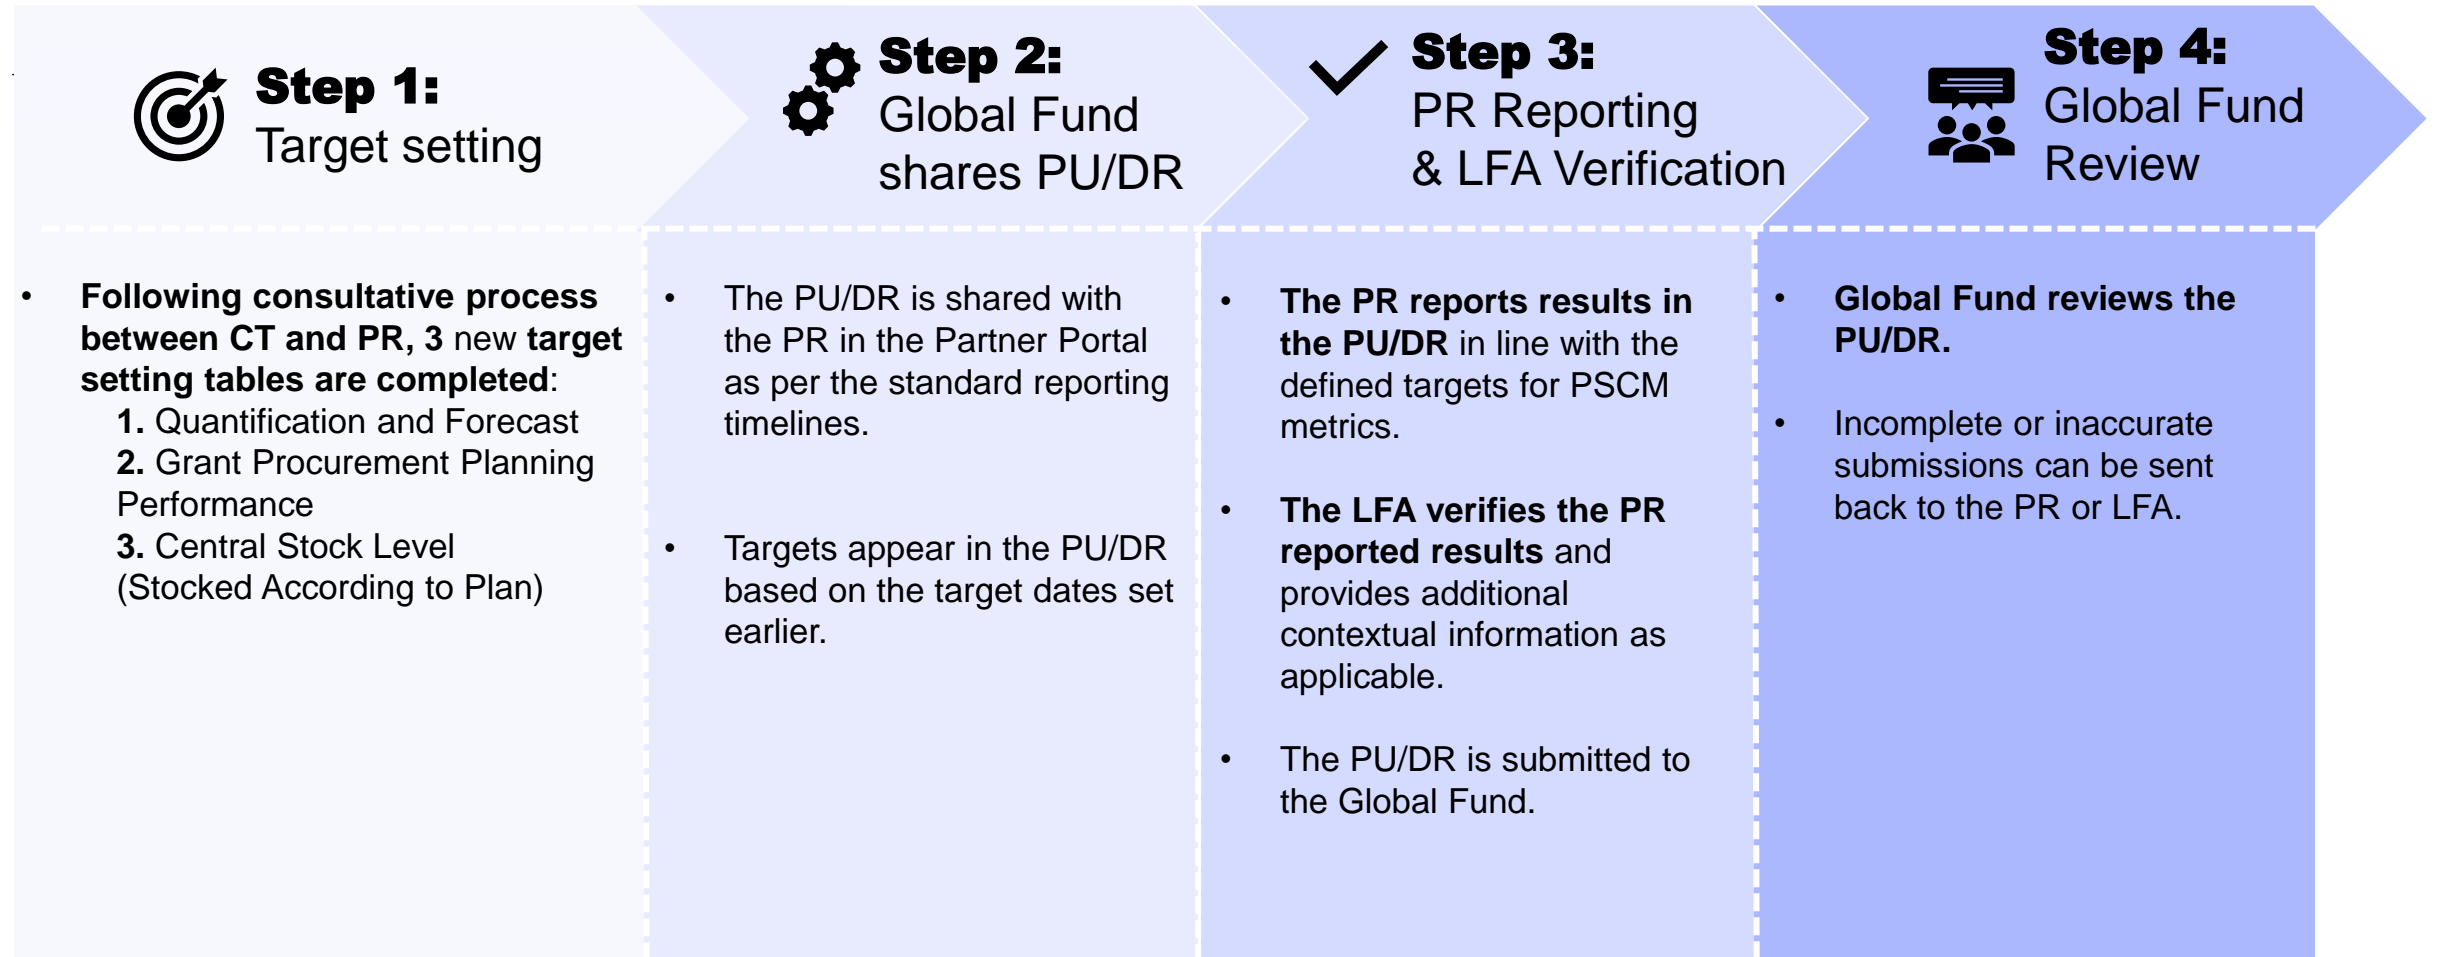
Step 1:
Target setting

Step 2:
Global Fund shares PU/DR

Step 3:
PR Reporting & LFA Verification

Step 4:
Global Fund Review

- Following consultative process between CT and PR, 3 new target setting tables are completed:
1. Quantification and Forecast
2. Grant Procurement Planning Performance
3. Central Stock Level (Stocked According to Plan)

- The PU/DR is shared with the PR in the Partner Portal as per the standard reporting timelines.

- Targets appear in the PU/DR based on the target dates set earlier.

- The PR reports results in the PU/DR in line with the defined targets for PSCM metrics.

- The LFA verifies the PR reported results and provides additional contextual information as applicable.

- The PU/DR is submitted to the Global Fund.

- Global Fund reviews the PU/DR.

- Incomplete or inaccurate submissions can be sent back to the PR or LFA.